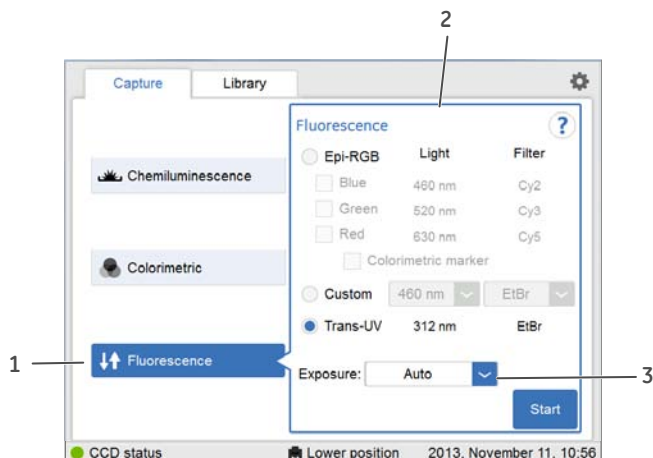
2

Capture Library

Chemiluminescence

Colorimetric

1 Fluorescence

Fluorescence ?

Epi-RGB Light Filter

Blue 460 nm Cy2

Green 520 nm Cy3

Red 630 nm Cy5

Colorimetric marker

Custom 460 nm EtBr

Trans-UV 312 nm EtBr

Exposure: Auto 3

Start

CCD status Lower position 2013. November 11. 10:56